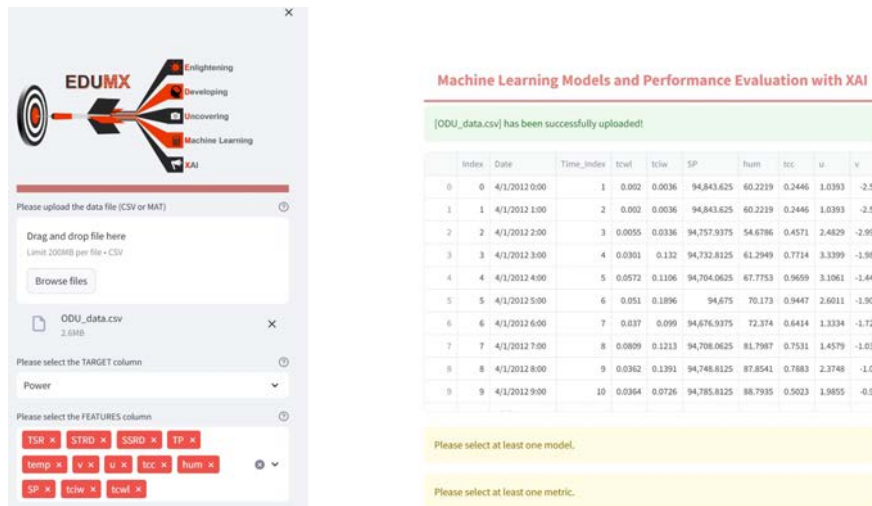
×

EDUMX

Enlightening
Developing
Uncovering
Machine Learning
XAI

Please upload the data file (CSV or MAT)

Drag and drop file here
Limit 200MB per file • CSV

Browse files

ODU_data.csv
2.6MB

×

Please select the TARGET column

Power

Please select the FEATURES column

TSR × STRD × SSRD × TP × temp × v × u × tcc × hum × SP × tciw × tcwl ×

Machine Learning Models and Performance Evaluation with XAI

[ODU_data.csv] has been successfully uploaded!

| | Index | Date | Time_index | tcwl | tciw | SP | hum | tcc | u | v |
|---|---|---|---|---|---|---|---|---|---|---|
| 0 | 0 | 4/1/2012 0:00 | 1 | 0.002 | 0.0036 | 94,843.625 | 60.2219 | 0.2446 | 1.0393 | -2.5 |
| 1 | 1 | 4/1/2012 1:00 | 2 | 0.002 | 0.0036 | 94,843.625 | 60.2219 | 0.2446 | 1.0393 | -2.5 |
| 2 | 2 | 4/1/2012 2:00 | 3 | 0.0055 | 0.0336 | 94,757.9375 | 54.6786 | 0.4571 | 2.4829 | -2.99 |
| 3 | 3 | 4/1/2012 3:00 | 4 | 0.0301 | 0.132 | 94,732.8125 | 61.2949 | 0.7714 | 3.3399 | -1.98 |
| 4 | 4 | 4/1/2012 4:00 | 5 | 0.0572 | 0.1106 | 94,704.0625 | 67.7753 | 0.9659 | 3.1061 | -1.44 |
| 5 | 5 | 4/1/2012 5:00 | 6 | 0.051 | 0.1896 | 94,675 | 70.173 | 0.9447 | 2.6011 | -1.90 |
| 6 | 6 | 4/1/2012 6:00 | 7 | 0.037 | 0.099 | 94,676.9375 | 72.374 | 0.6414 | 1.3334 | -1.72 |
| 7 | 7 | 4/1/2012 7:00 | 8 | 0.0809 | 0.1213 | 94,708.0625 | 81.7987 | 0.7531 | 1.4579 | -1.03 |
| 8 | 8 | 4/1/2012 8:00 | 9 | 0.0362 | 0.1391 | 94,748.8125 | 87.8541 | 0.7683 | 2.3748 | -1.0 |
| 9 | 9 | 4/1/2012 9:00 | 10 | 0.0364 | 0.0726 | 94,785.8125 | 88.7935 | 0.5023 | 1.9855 | -0.9 |

Please select at least one model.

Please select at least one metric.